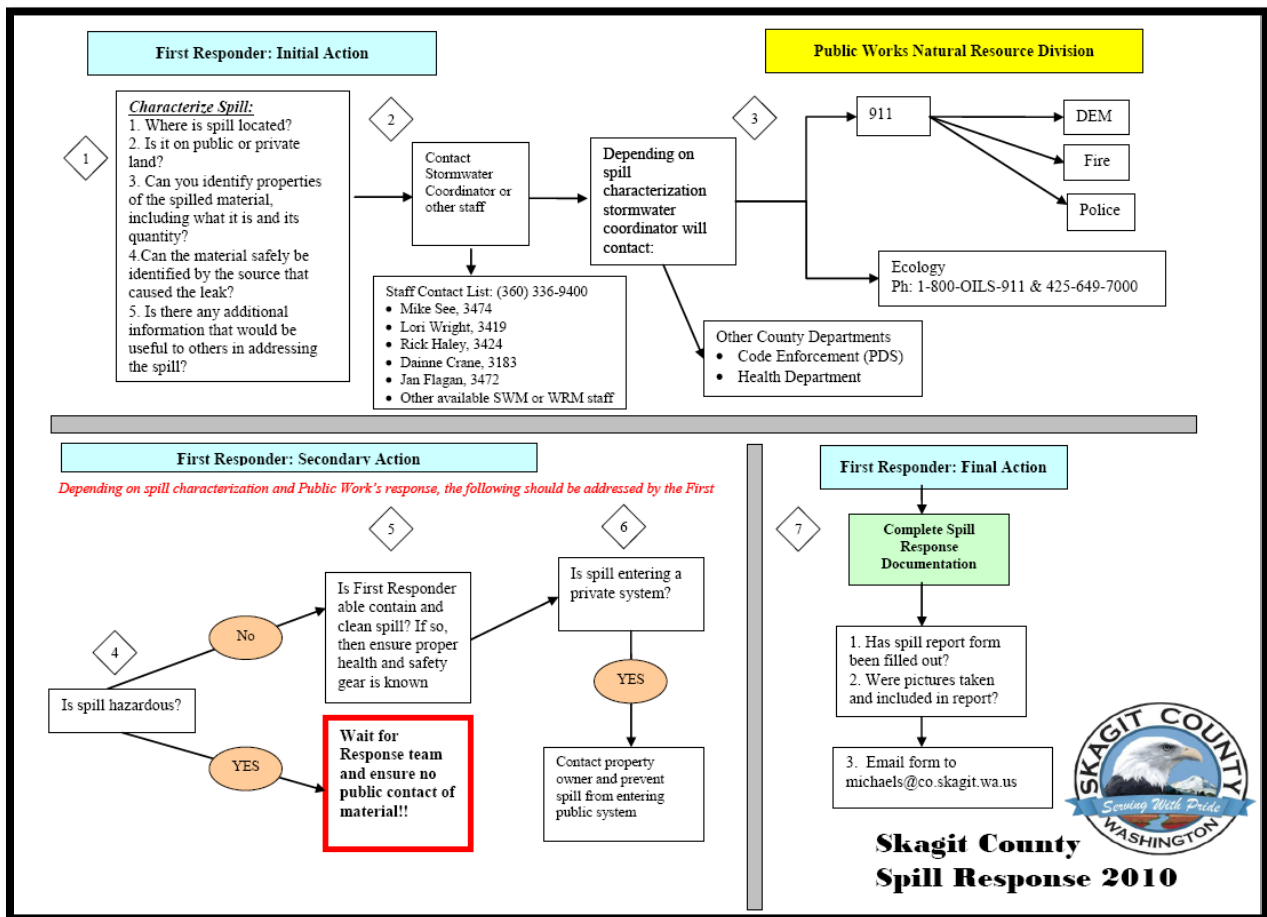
First Responder: Initial Action

Public Works Natural Resource Division

1

Characterize Spill:
1. Where is spill located?
2. Is it on public or private land?
3. Can you identify properties of the spilled material, including what it is and its quantity?
4.Can the material safely be identified by the source that caused the leak?
5. Is there any additional information that would be useful to others in addressing the spill?

2

Contact Stormwater Coordinator or other staff

Staff Contact List: (360) 336-9400
- Mike See, 3474
- Lori Wright, 3419
- Rick Haley, 3424
- Dainne Crane, 3183
- Jan Flagan, 3472
- Other available SWM or WRM staff

3

Depending on spill characterization stormwater coordinator will contact:

911

DEM

Fire

Police

Ecology
Ph: 1-800-OILS-911 & 425-649-7000

Other County Departments
- Code Enforcement (PDS)
- Health Department

First Responder: Secondary Action

Depending on spill characterization and Public Work's response, the following should be addressed by the First

4

Is spill hazardous?

No

YES

5

Is First Responder able contain and clean spill? If so, then ensure proper health and safety gear is known

Wait for Response team and ensure no public contact of material!!

6

Is spill entering a private system?

YES

Contact property owner and prevent spill from entering public system

First Responder: Final Action

7

Complete Spill Response Documentation

1. Has spill report form been filled out?
2. Were pictures taken and included in report?

3. Email form to michaels@co.skagit.wa.us

SKAGIT COUNTY
Serving With Pride
WASHINGTON

Skagit County
Spill Response 2010